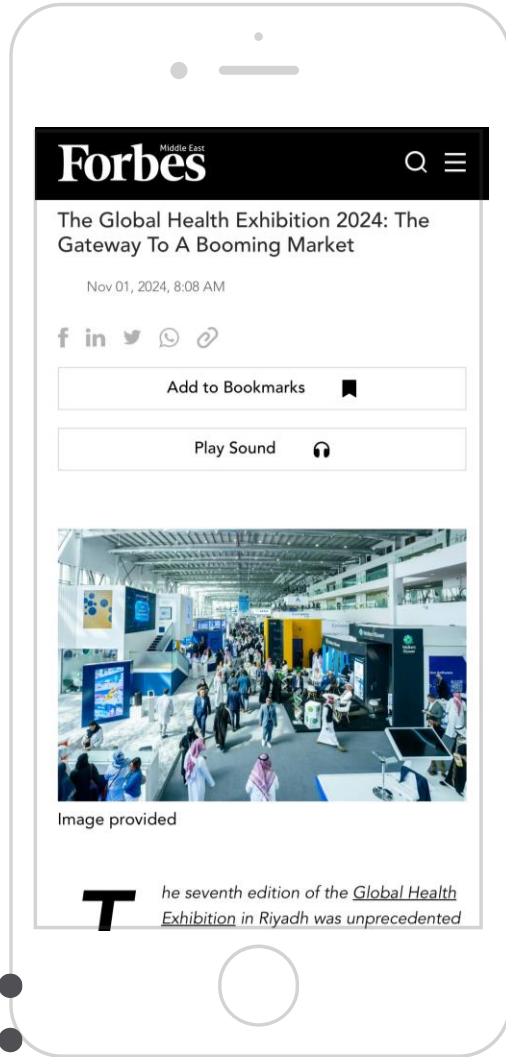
Forbes Middle East

The Global Health Exhibition 2024: The Gateway To A Booming Market

Nov 01, 2024, 8:08 AM

Add to Bookmarks

Play Sound

Image provided

The seventh edition of the Global Health Exhibition in Riyadh was unprecedented